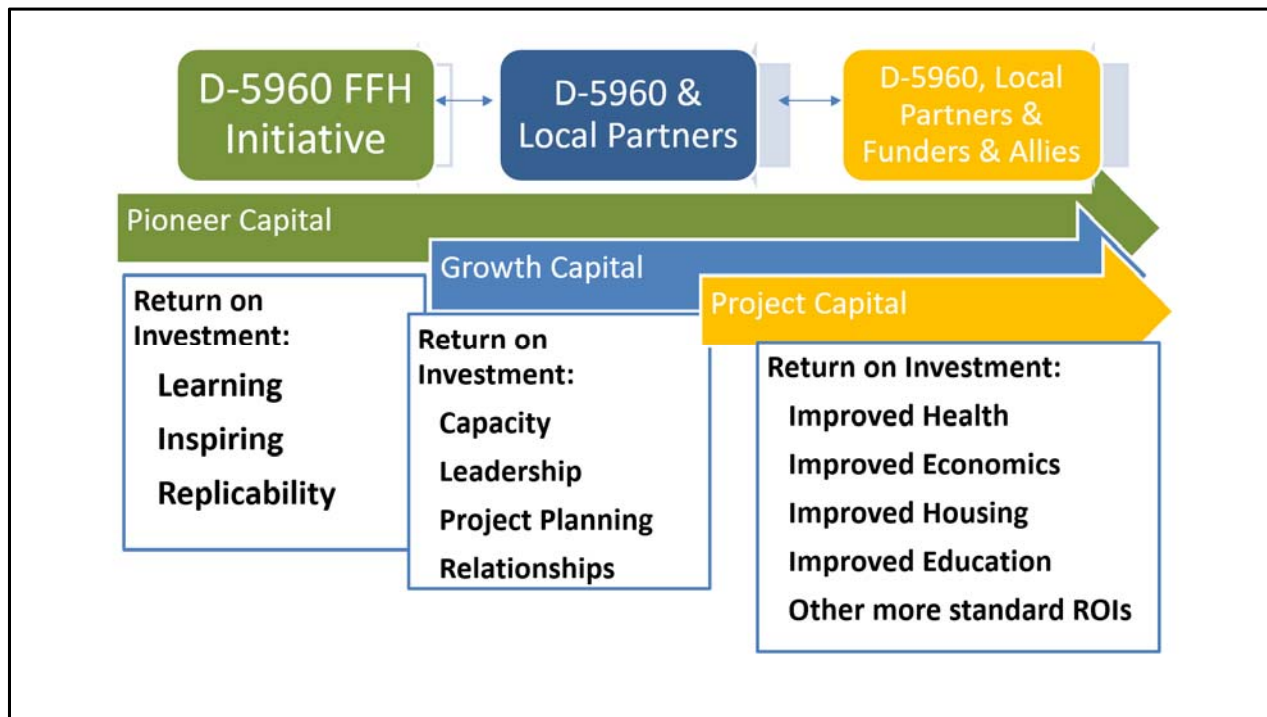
D-5960 FFH Initiative

D-5960 & Local Partners

D-5960, Local Partners & Funders & Allies

Pioneer Capital

Growth Capital

Project Capital

Return on Investment:
Learning
Inspiring
Replicability

Return on Investment:
Capacity
Leadership
Project Planning
Relationships

Return on Investment:
Improved Health
Improved Economics
Improved Housing
Improved Education
Other more standard ROIs